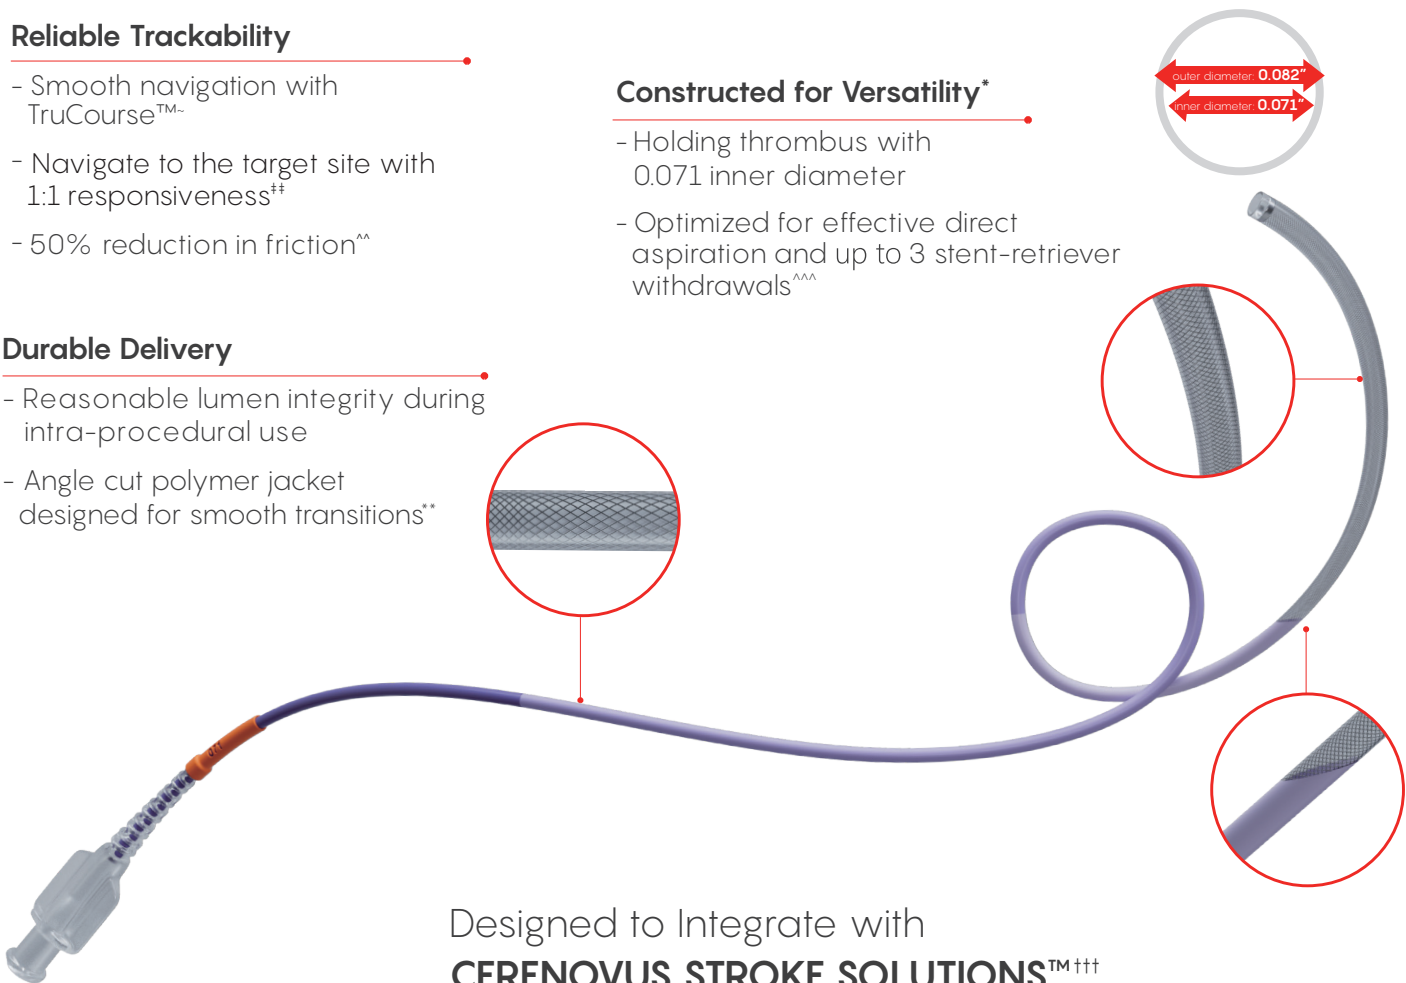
Reliable Trackability

- Smooth navigation with TruCourse™~

- Navigate to the target site with 1:1 responsiveness‡‡

- 50% reduction in friction^^

Constructed for Versatility*

- Holding thrombus with 0.071 inner diameter

- Optimized for effective direct aspiration and up to 3 stent-retriever withdrawals^^^

outer diameter: 0.082"

inner diameter: 0.071"

Durable Delivery

- Reasonable lumen integrity during intra-procedural use

- Angle cut polymer jacket designed for smooth transitions**

Designed to Integrate with

CERENOVUS STROKE SOLUTIONS™†††